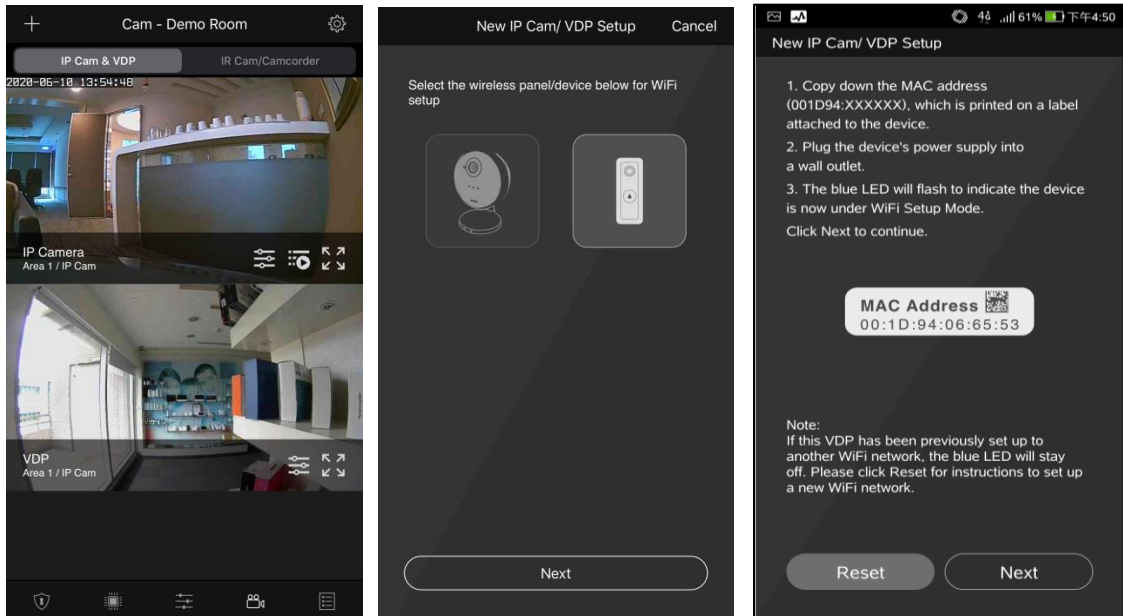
+ Cam - Demo Room

IP Cam & VDP | IR Cam/Camcorder

2020-06-10 13:54:48

IP Camera
Area 1 / IP Cam

VDP
Area 1 / IP Cam

New IP Cam/ VDP Setup Cancel

Select the wireless panel/device below for WiFi setup

Next

4G .ıll 61% 下午4:50

New IP Cam/ VDP Setup

1. Copy down the MAC address (001D94:XXXXXX), which is printed on a label attached to the device.

2. Plug the device's power supply into a wall outlet.

3. The blue LED will flash to indicate the device is now under WiFi Setup Mode.

Click Next to continue.

MAC Address
00:1D:94:06:65:53

Note:
If this VDP has been previously set up to another WiFi network, the blue LED will stay off. Please click Reset for instructions to set up a new WiFi network.

Reset Next